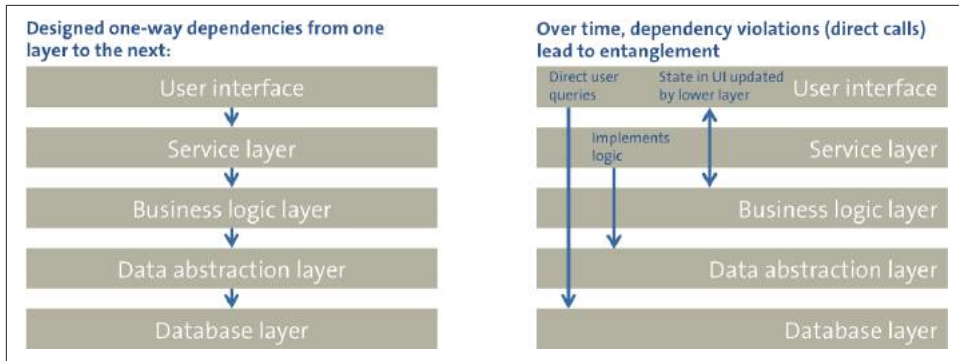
Designed one-way dependencies from one layer to the next:

User interface

Service layer

Business logic layer

Data abstraction layer

Database layer

Over time, dependency violations (direct calls) lead to entanglement

Direct user queries

State in UI updated by lower layer

User interface

Implements logic

Service layer

Business logic layer

Data abstraction layer

Database layer